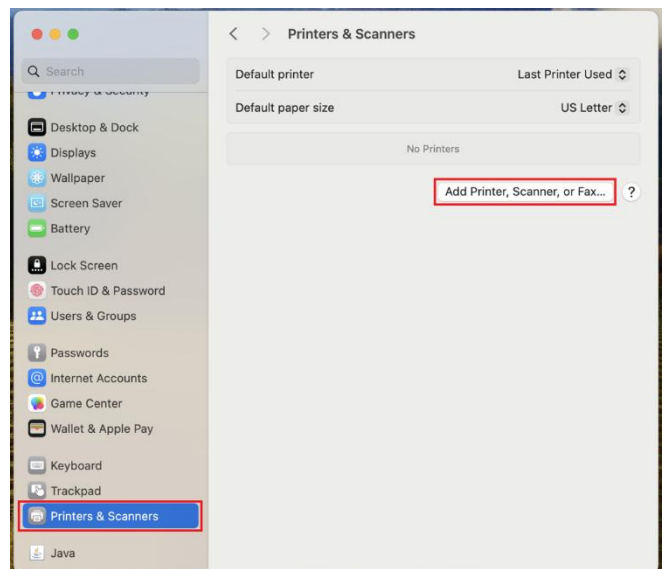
Q Search

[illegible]

Desktop & Dock
Displays
Wallpaper
Screen Saver
Battery

Lock Screen
Touch ID & Password
Users & Groups

Passwords
Internet Accounts
Game Center
Wallet & Apple Pay

Keyboard
Trackpad
Printers & Scanners

Java

< > Printers & Scanners

Default printer Last Printer Used

Default paper size US Letter

No Printers

Add Printer, Scanner, or Fax...

?